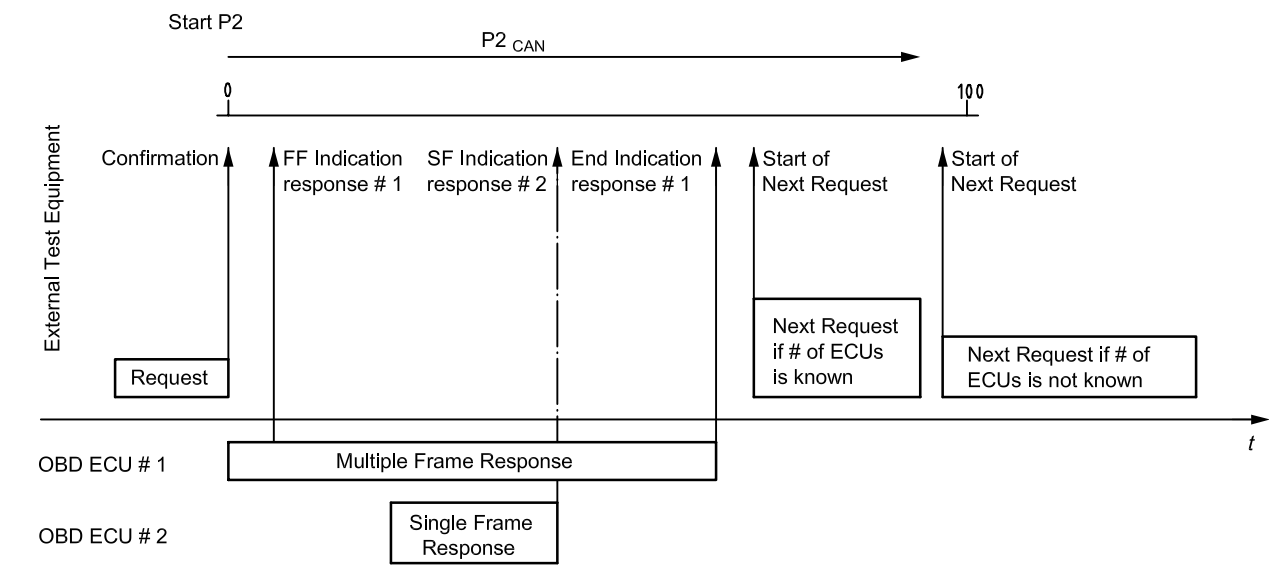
Start P2

P2 $_{CAN}$

0

100

External Test Equipment

Confirmation

FF Indication response # 1

SF Indication response # 2

End Indication response # 1

Start of Next Request

Start of Next Request

Request

Next Request if # of ECUs is known

Next Request if # of ECUs is not known

$t$

OBD ECU # 1

Multiple Frame Response

OBD ECU # 2

Single Frame Response